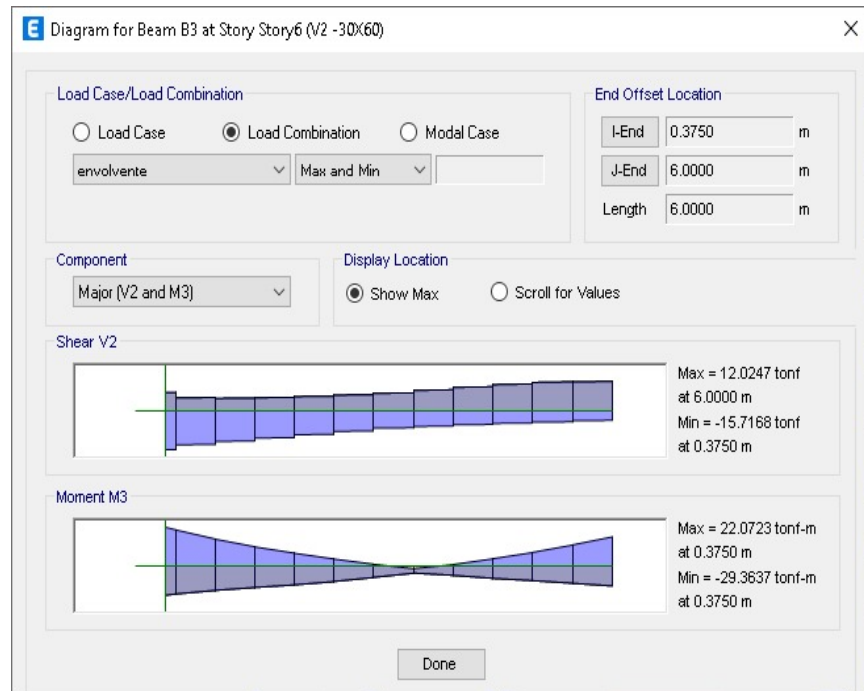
E Diagram for Beam B3 at Story Story6 (V2 -30X60)

×

Load Case/Load Combination

Load Case

Load Combination

Modal Case

envolvente

Max and Min

End Offset Location

I-End 0.3750 m

J-End 6.0000 m

Length 6.0000 m

Component

Major (V2 and M3)

Display Location

Show Max

Scroll for Values

Shear V2

Max = 12.0247 tonf at 6.0000 m
Min = -15.7168 tonf at 0.3750 m

Moment M3

Max = 22.0723 tonf-m at 0.3750 m
Min = -29.3637 tonf-m at 0.3750 m

Done